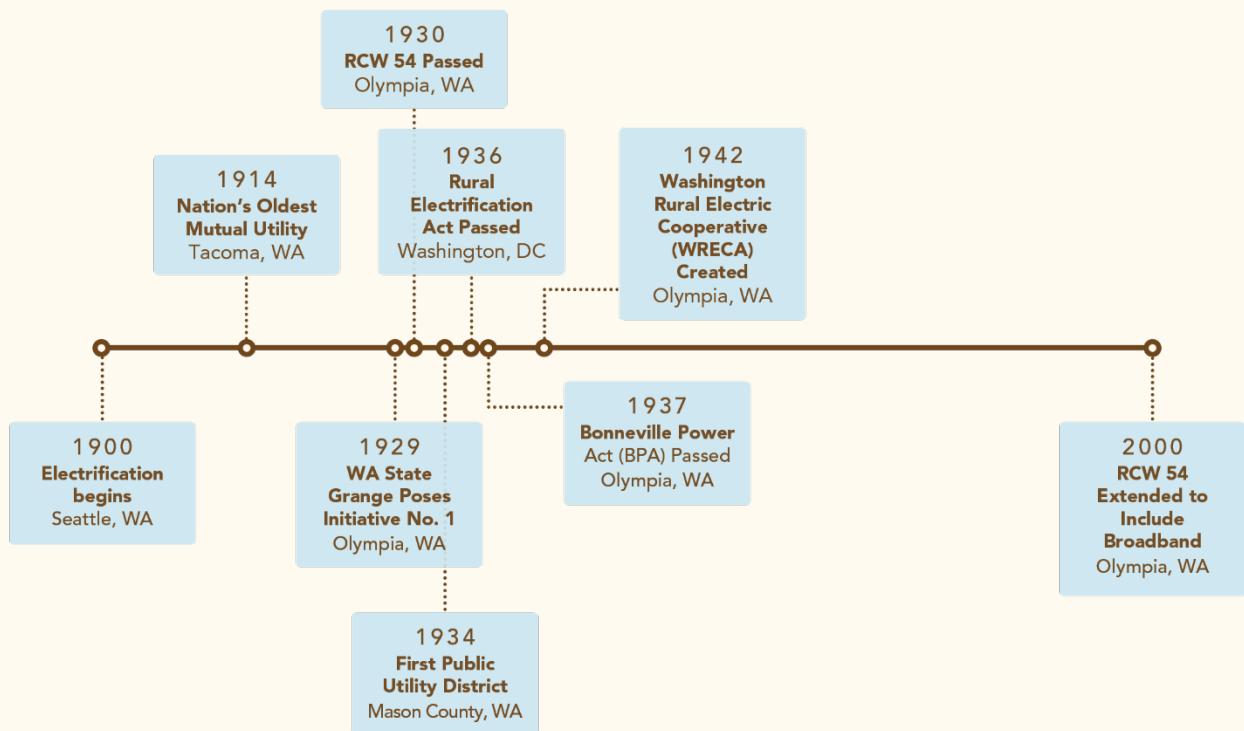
1930
RCW 54 Passed
Olympia, WA

1914
Nation's Oldest Mutual Utility
Tacoma, WA

1936
Rural Electrification Act Passed
Washington, DC

1942
Washington Rural Electric Cooperative (WRECA) Created
Olympia, WA

1900
Electrification begins
Seattle, WA

1929
WA State Grange Poses Initiative No. 1
Olympia, WA

1937
Bonneville Power Act (BPA) Passed
Olympia, WA

2000
RCW 54 Extended to Include Broadband
Olympia, WA

1934
First Public Utility District
Mason County, WA